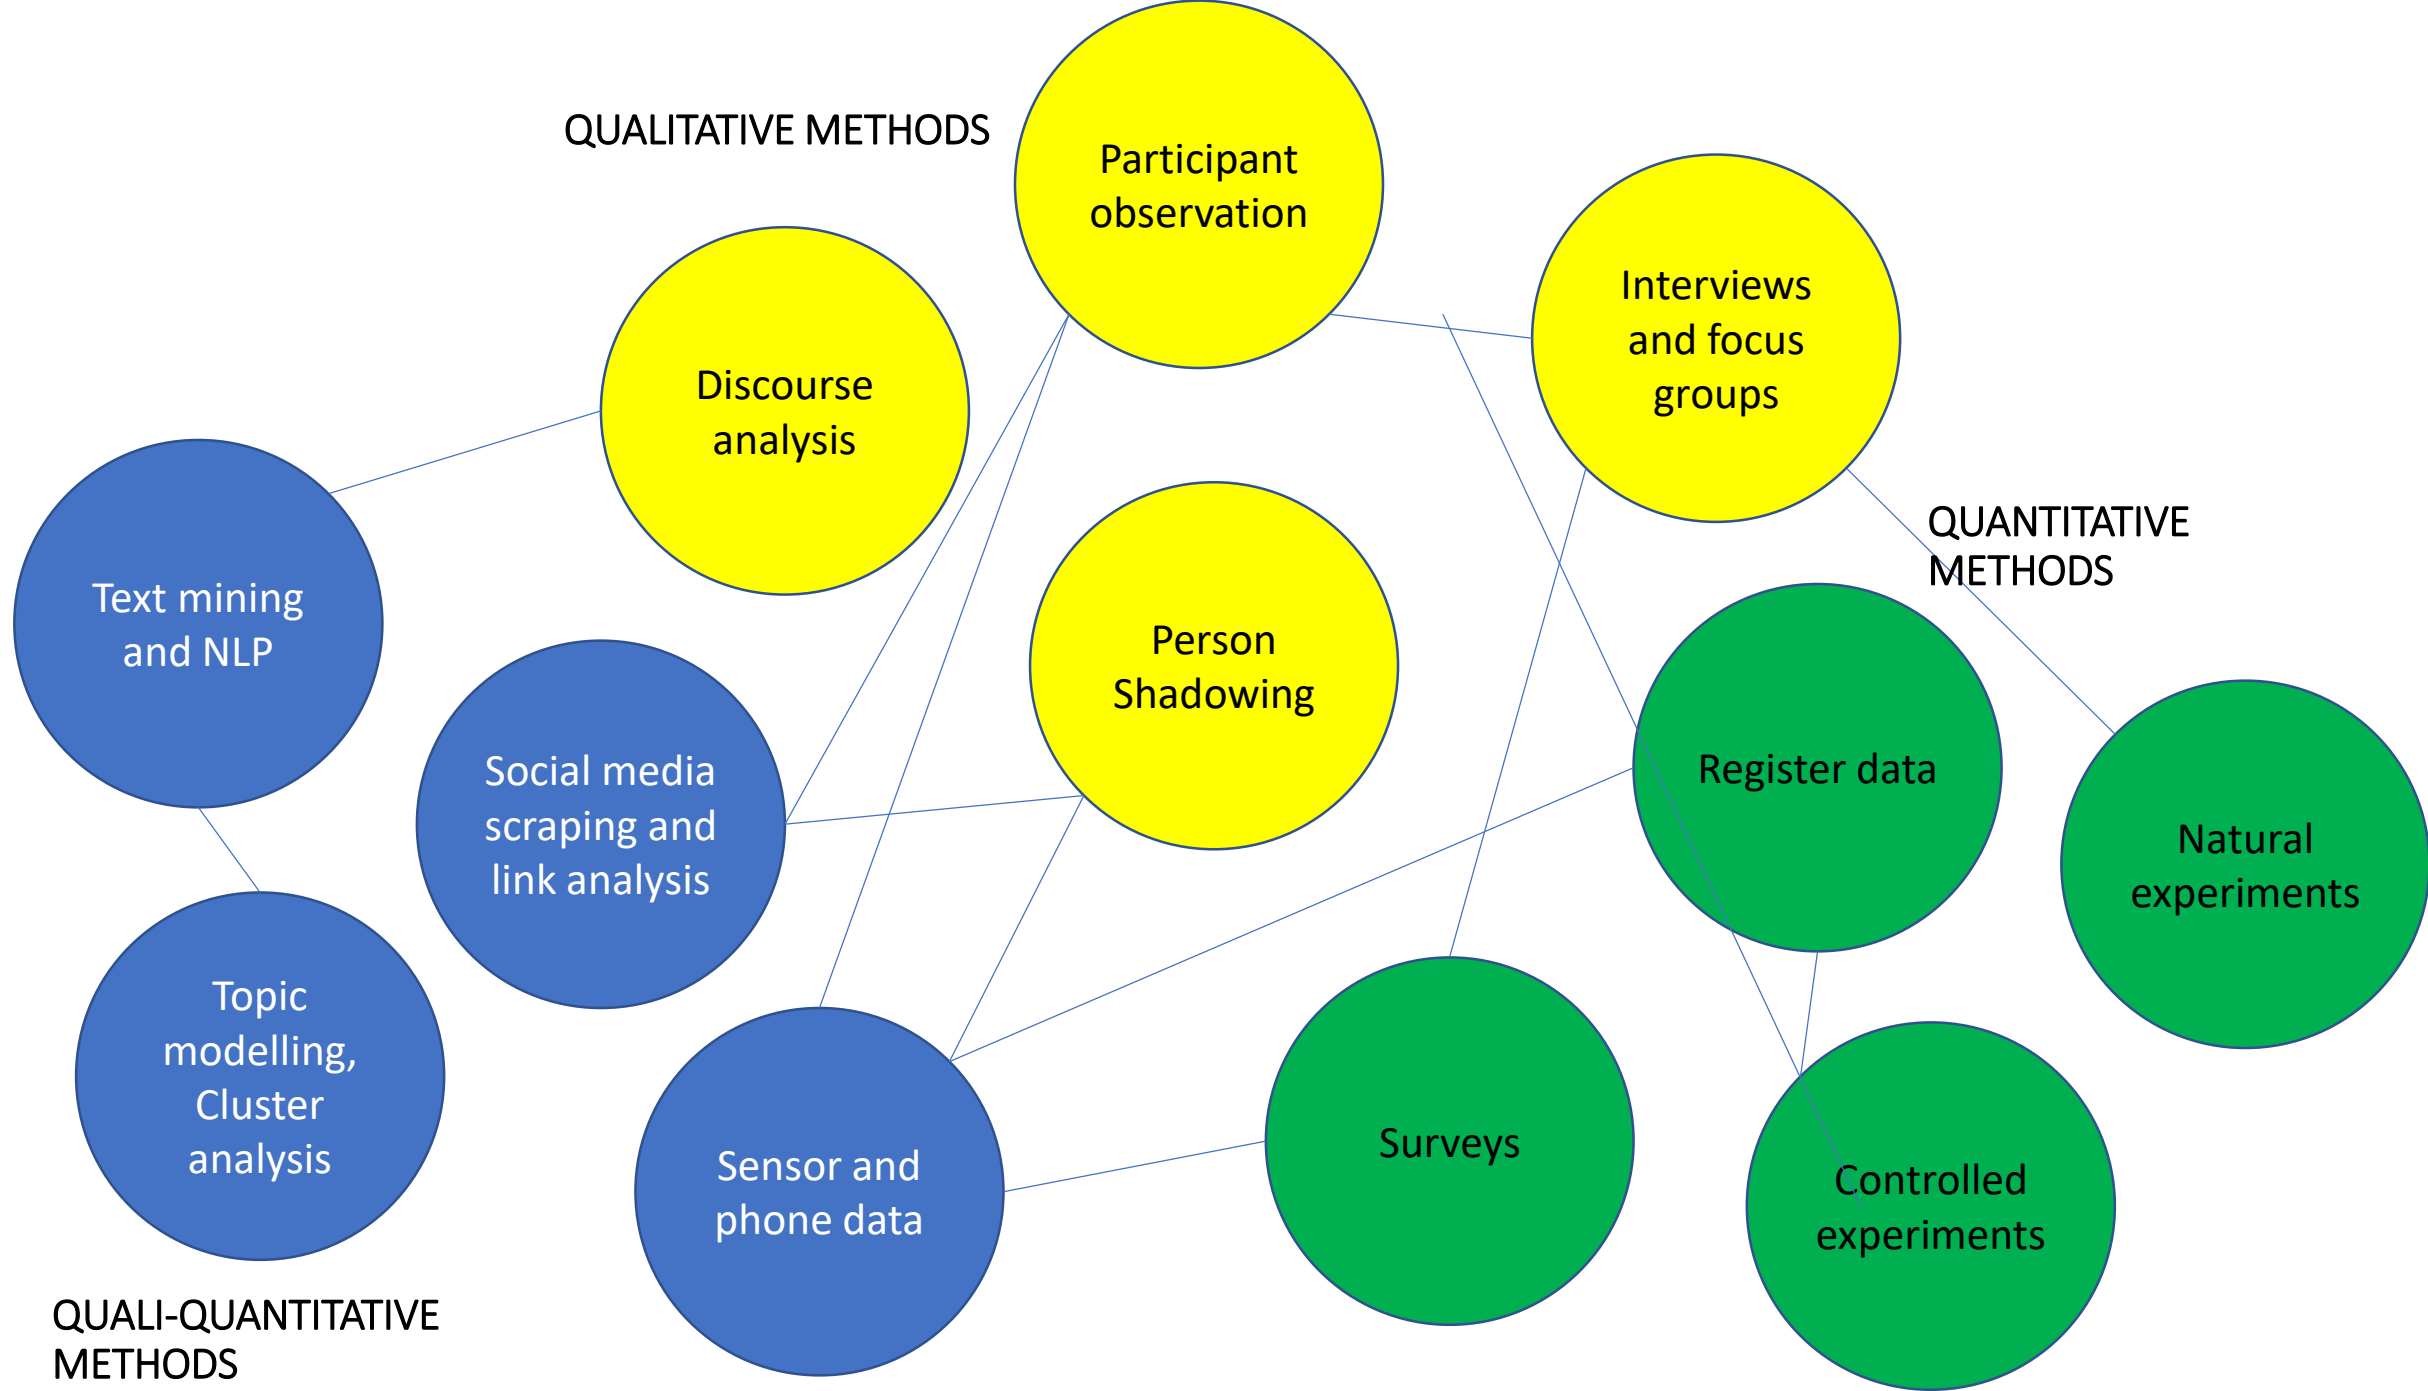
QUALITATIVE METHODS

Participant observation

Interviews and focus groups

Discourse analysis

Person Shadowing

QUANTITATIVE METHODS

Text mining and NLP

Social media scraping and link analysis

Register data

Natural experiments

Topic modelling, Cluster analysis

Sensor and phone data

Surveys

Controlled experiments

QUALI-QUANTITATIVE METHODS